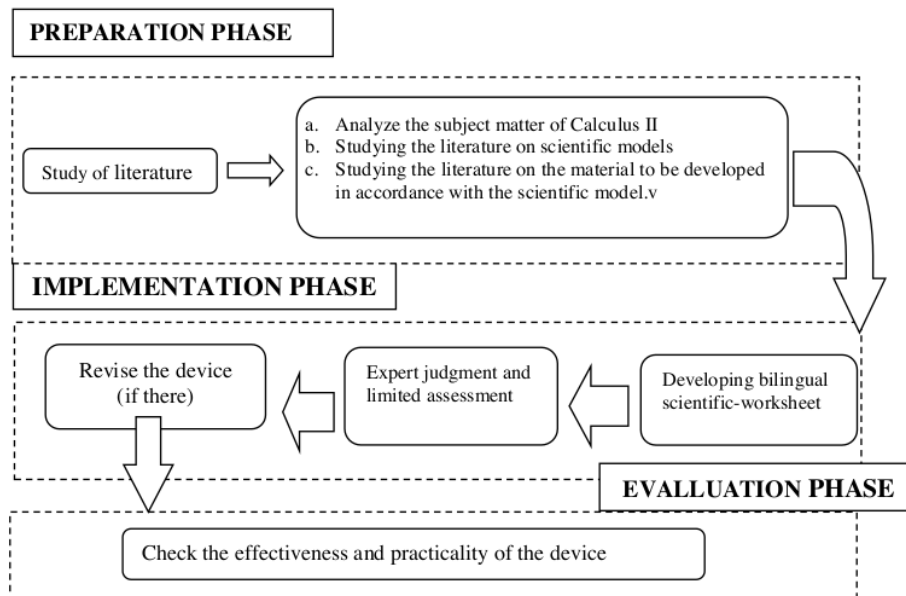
PREPARATION PHASE

Study of literature

a. Analyze the subject matter of Calculus II
b. Studying the literature on scientific models
c. Studying the literature on the material to be developed in accordance with the scientific model.v

IMPLEMENTATION PHASE

Developing bilingual scientific-worksheet

Expert judgment and limited assessment

Revise the device (if there)

EVALLUATION PHASE

Check the effectiveness and practicality of the device